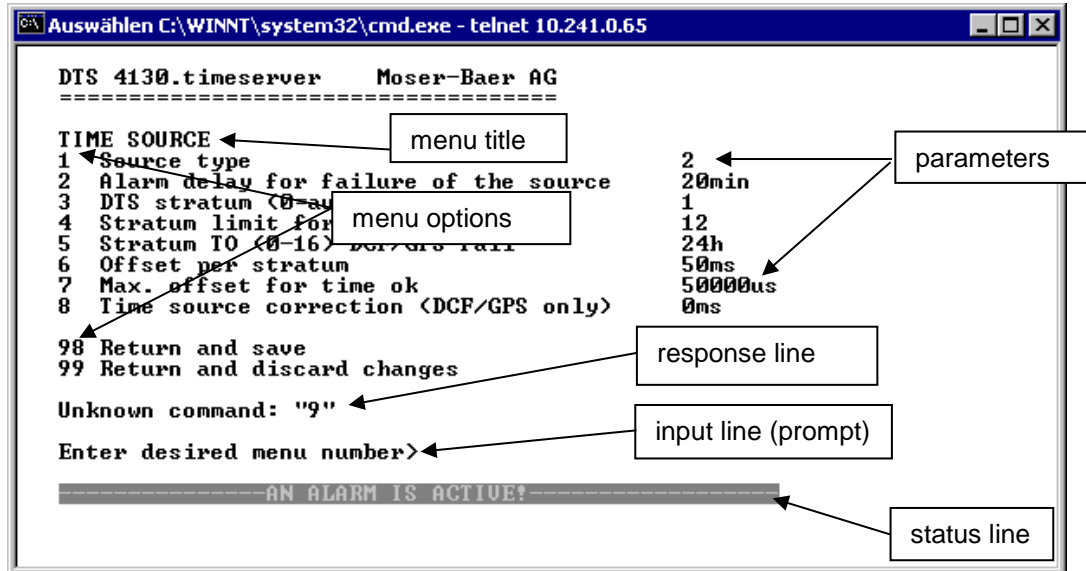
Auswählen C:\WINNT\system32\cmd.exe - telnet 10.241.0.65

DTS 4130.timeserver Moser-Baer AG
====================================

TIME SOURCE
1 Source type 2
2 Alarm delay for failure of the source 20min
3 DTS stratum (0=au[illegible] 1
4 Stratum limit for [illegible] 12
5 Stratum TO (0-16) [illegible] 24h
6 Offset per stratum 50ms
7 Max. offset for time ok 50000us
8 Time source correction (DCF/GPS only) 0ms

98 Return and save
99 Return and discard changes

Unknown command: "9"

Enter desired menu number>

---------------AN ALARM IS ACTIVE!------------------

menu title

menu options

parameters

response line

input line (prompt)

status line